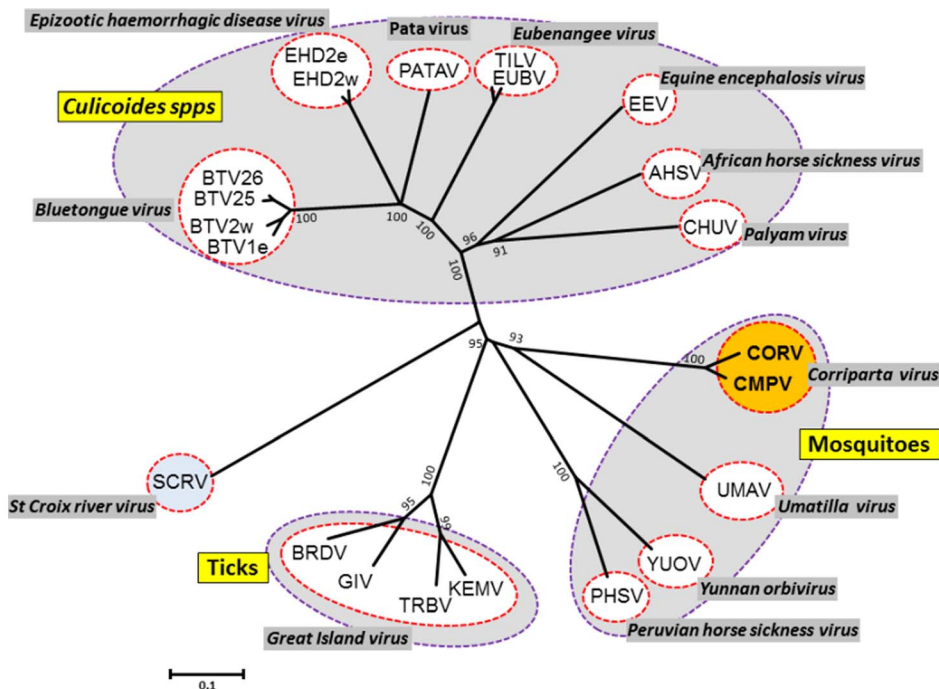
Epizootic haemorrhagic disease virus

Pata virus

Eubenangee virus

EHD2e
EHD2w

PATAV

TILV
EUBV

Equine encephalosis virus

Culicoides spps

EEV

AHSV

African horse sickness virus

BTV26
BTV25
BTV2w
BTV1e

Bluetongue virus

100

100

100

96

91

CHUV

Palyam virus

100

95

93

100

CORV
CMPV

Corriparta virus

Mosquitoes

SCRV

St Croix river virus

100

95

99

100

UMAV

Umatilla virus

Ticks

BRDV

GIV

TRBV

KEMV

YUOV

Yunnan orbivirus

PHSV

Great Island virus

Peruvian horse sickness virus

0.1